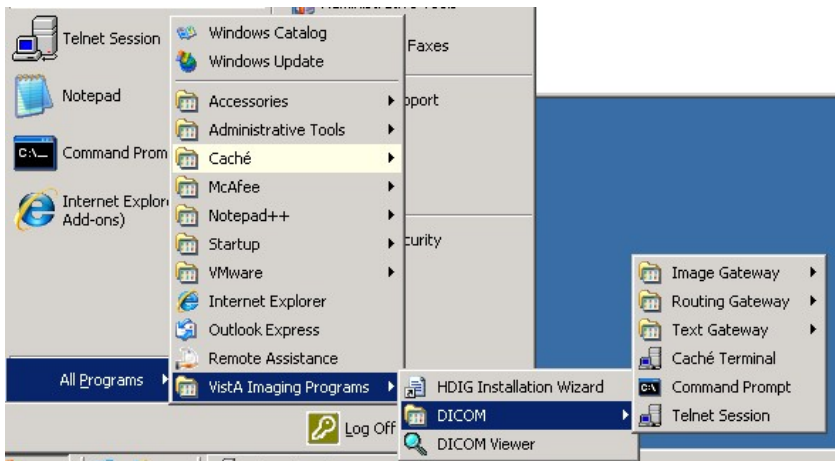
Telnet Session
Notepad
Command Prom
Internet Explor Add-ons)
All Programs

Windows Catalog
Windows Update
Accessories
Administrative Tools
Caché
McAfee
Notepad++
Startup
VMware
Internet Explorer
Outlook Express
Remote Assistance
VistA Imaging Programs

Faxes
pport
curity
Log Off

HDIG Installation Wizard
DICOM
DICOM Viewer

Image Gateway
Routing Gateway
Text Gateway
Caché Terminal
Command Prompt
Telnet Session